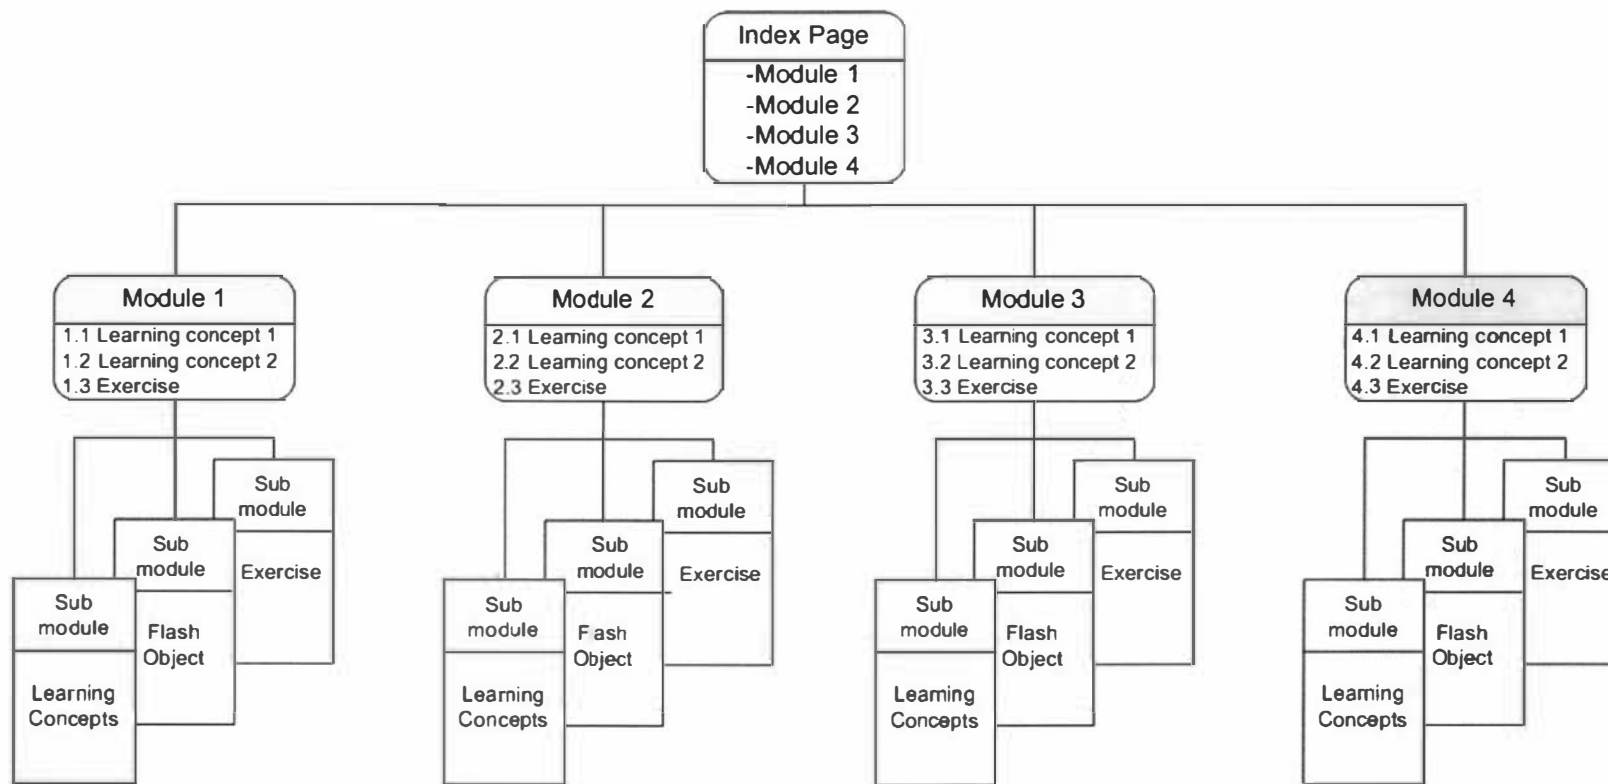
Index Page
-Module 1
-Module 2
-Module 3
-Module 4

Module 1
1.1 Learning concept 1
1.2 Learning concept 2
1.3 Exercise

Sub module
Exercise

Sub module
Flash Object

Sub module
Learning Concepts

Module 2
2.1 Learning concept 1
2.2 Learning concept 2
2.3 Exercise

Sub module
Exercise

Sub module
Flash Object

Sub module
Learning Concepts

Module 3
3.1 Learning concept 1
3.2 Learning concept 2
3.3 Exercise

Sub module
Exercise

Sub module
Flash Object

Sub module
Learning Concepts

Module 4
4.1 Learning concept 1
4.2 Learning concept 2
4.3 Exercise

Sub module
Exercise

Sub module
Flash Object

Sub module
Learning Concepts